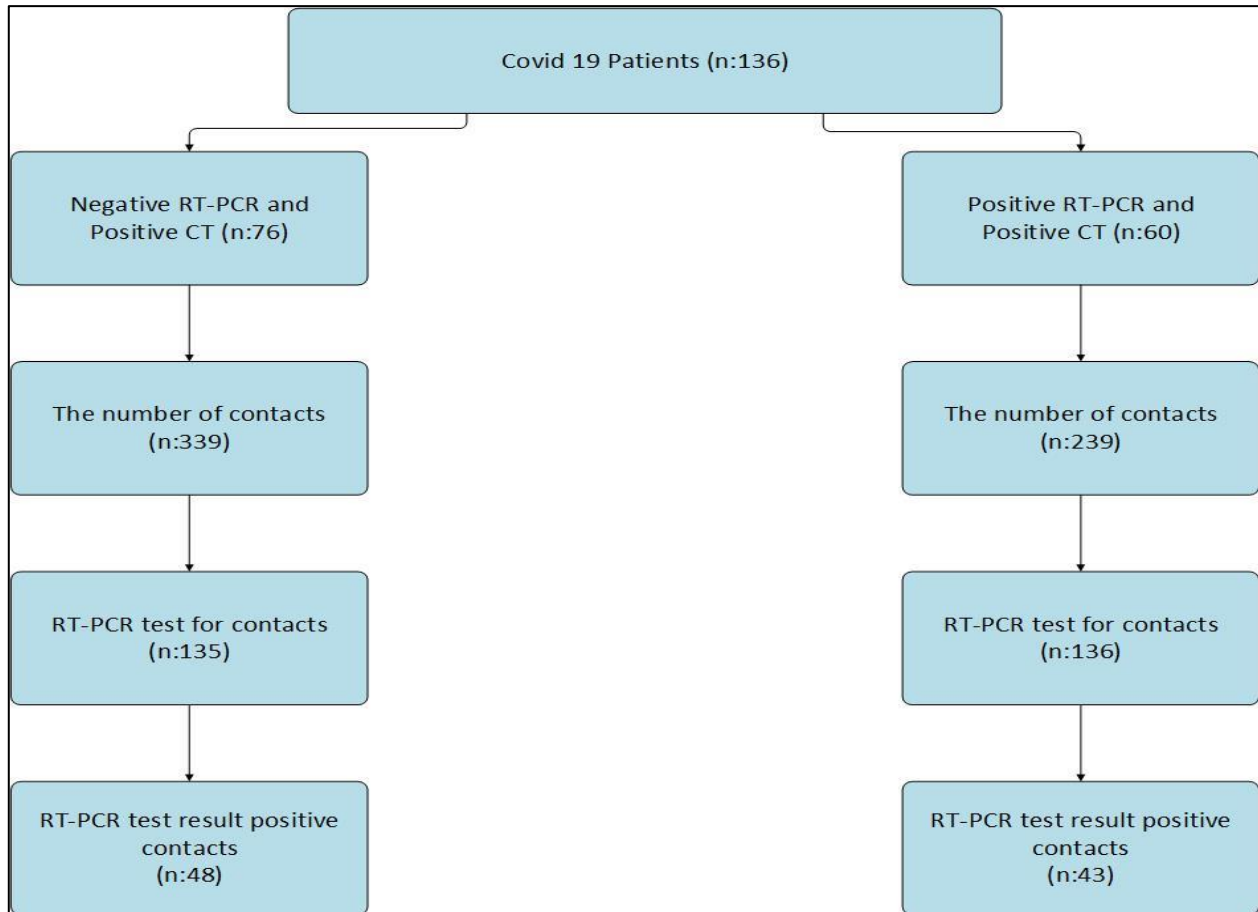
Covid 19 Patients (n:136)

Negative RT-PCR and Positive CT (n:76)

The number of contacts (n:339)

RT-PCR test for contacts (n:135)

RT-PCR test result positive contacts (n:48)

Positive RT-PCR and Positive CT (n:60)

The number of contacts (n:239)

RT-PCR test for contacts (n:136)

RT-PCR test result positive contacts (n:43)